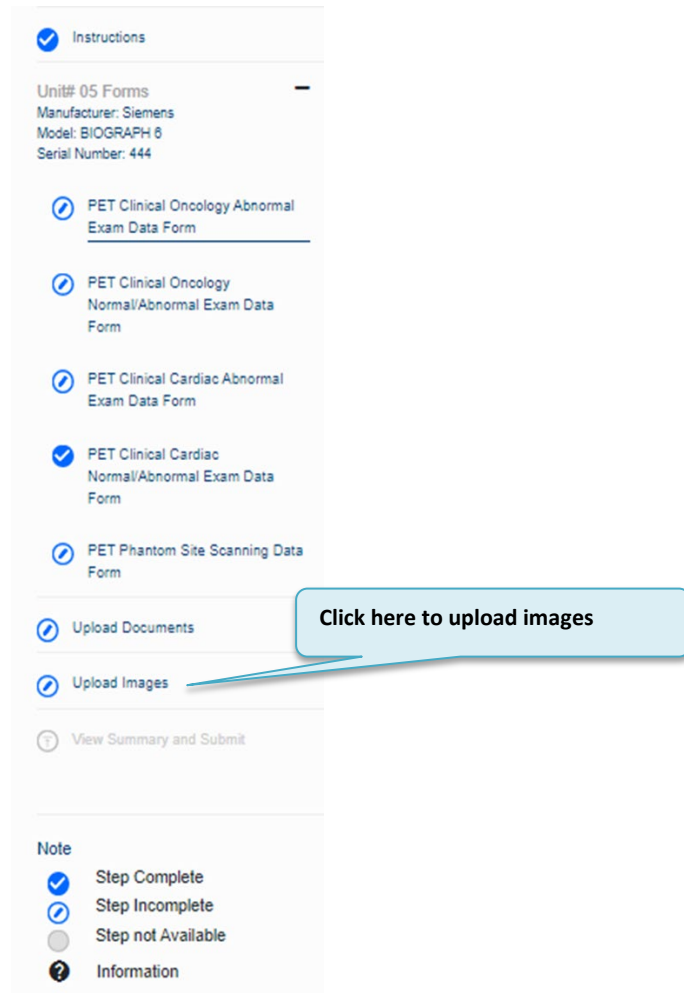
Instructions

Unit# 05 Forms
Manufacturer: Siemens
Model: BIOGRAPH 6
Serial Number: 444

PET Clinical Oncology Abnormal Exam Data Form

PET Clinical Oncology Normal/Abnormal Exam Data Form

PET Clinical Cardiac Abnormal Exam Data Form

PET Clinical Cardiac Normal/Abnormal Exam Data Form

PET Phantom Site Scanning Data Form

Upload Documents

Click here to upload images

Upload Images

View Summary and Submit

Note
Step Complete
Step Incomplete
Step not Available
Information